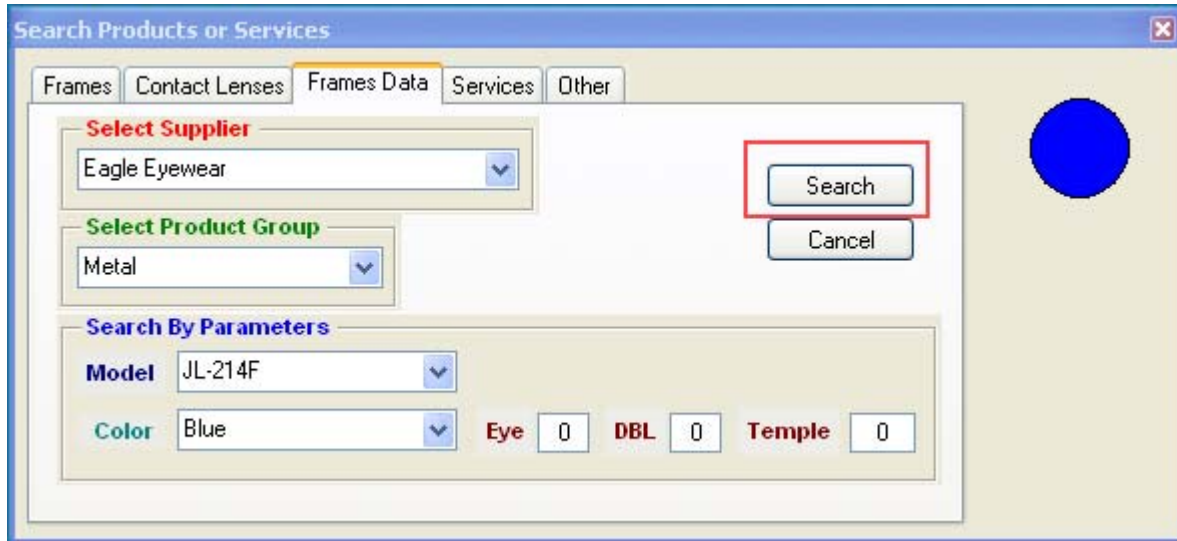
Search Products or Services

Frames | Contact Lenses | Frames Data | Services | Other

Select Supplier
Eagle Eyewear

Search
Cancel

Select Product Group
Metal

Search By Parameters
Model JL-214F
Color Blue
Eye 0
DBL 0
Temple 0